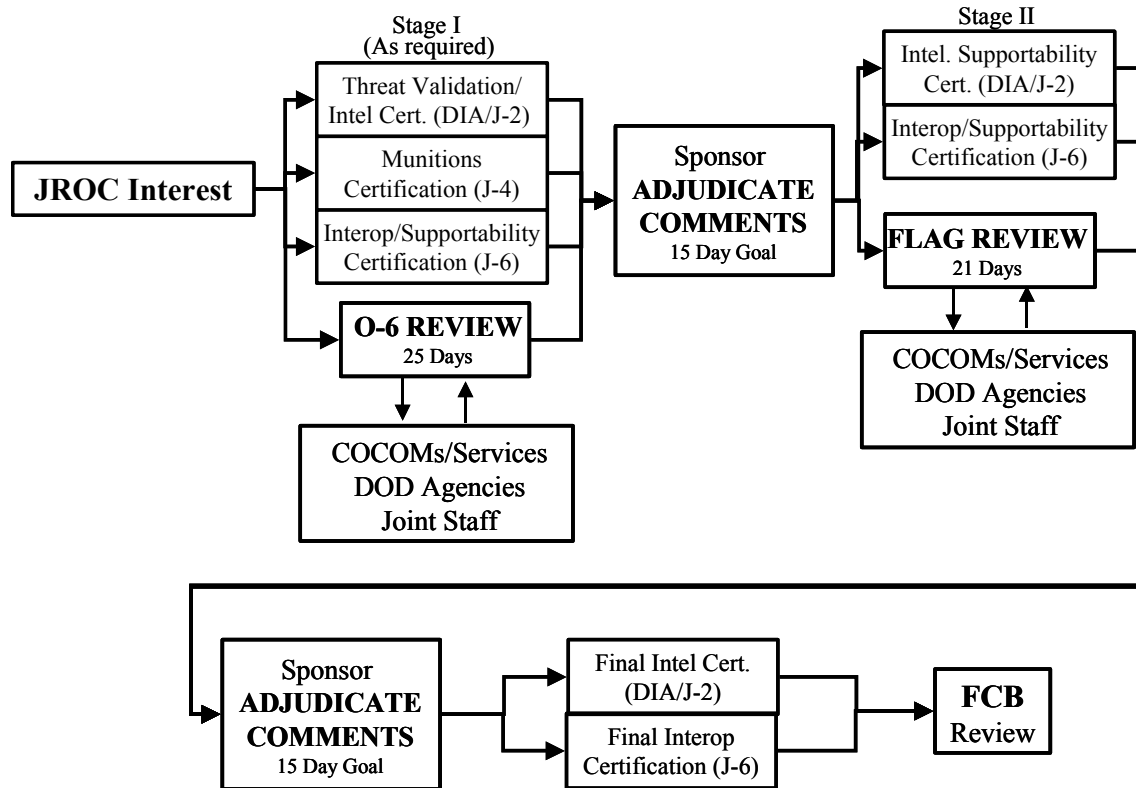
JROC Interest

Stage I
(As required)

Threat Validation/ Intel Cert. (DIA/J-2)

Munitions Certification (J-4)

Interop/Supportability Certification (J-6)

O-6 REVIEW
25 Days

COCOMs/Services
DOD Agencies
Joint Staff

Sponsor
ADJUDICATE COMMENTS
15 Day Goal

Stage II

Intel. Supportability Cert. (DIA/J-2)

Interop/Supportability Certification (J-6)

FLAG REVIEW
21 Days

COCOMs/Services
DOD Agencies
Joint Staff

Sponsor
ADJUDICATE COMMENTS
15 Day Goal

Final Intel Cert. (DIA/J-2)

Final Interop Certification (J-6)

FCB
Review